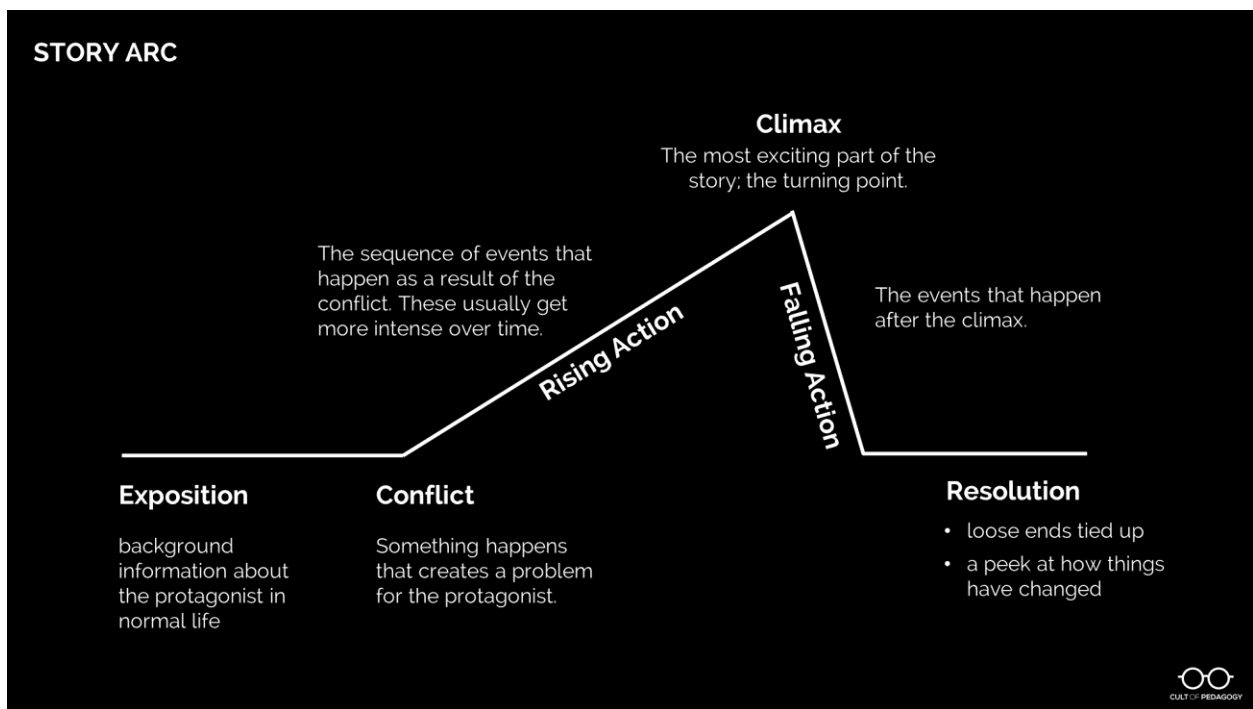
STORY ARC

Climax
The most exciting part of the story; the turning point.

The sequence of events that happen as a result of the conflict. These usually get more intense over time.

Rising Action

Falling Action

The events that happen after the climax.

Exposition

background information about the protagonist in normal life

Conflict

Something happens that creates a problem for the protagonist.

Resolution

• loose ends tied up
• a peek at how things have changed

CULT OF PEDAGOGY